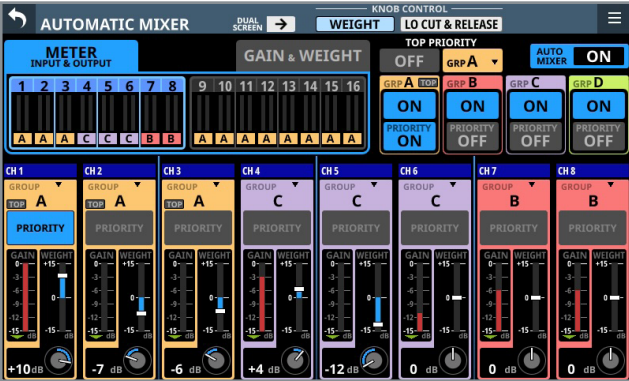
AUTOMATIC MIXER

DUAL SCREEN

KNOB CONTROL

WEIGHT

LO CUT & RELEASE

METER
INPUT & OUTPUT

GAIN & WEIGHT

TOP PRIORITY

OFF

GRP A

AUTO MIXER

ON

1 2 3 4 5 6 7 8

A A A C C C B B

9 10 11 12 13 14 15 16

A A A A A A A A

GRP A TOP
ON
PRIORITY
ON

GRP B
ON
PRIORITY
OFF

GRP C
ON
PRIORITY
OFF

GRP D
ON
PRIORITY
OFF

CH 1
GROUP
TOP A
PRIORITY
GAIN +15 -3 -6 -9 -12 -15 dB
WEIGHT +15 0 -15 dB
+10 dB

CH 2
GROUP
TOP A
PRIORITY
GAIN +15 -3 -6 -9 -12 -15 dB
WEIGHT +15 0 -15 dB
-7 dB

CH 3
GROUP
TOP A
PRIORITY
GAIN +15 -3 -6 -9 -12 -15 dB
WEIGHT +15 0 -15 dB
-6 dB

CH 4
GROUP
C
PRIORITY
GAIN +15 -3 -6 -9 -12 -15 dB
WEIGHT +15 0 -15 dB
+4 dB

CH 5
GROUP
C
PRIORITY
GAIN +15 -3 -6 -9 -12 -15 dB
WEIGHT +15 0 -15 dB
-12 dB

CH 6
GROUP
C
PRIORITY
GAIN +15 -3 -6 -9 -12 -15 dB
WEIGHT +15 0 -15 dB
0 dB

CH 7
GROUP
B
PRIORITY
GAIN +15 -3 -6 -9 -12 -15 dB
WEIGHT +15 0 -15 dB
0 dB

CH 8
GROUP
B
PRIORITY
GAIN +15 -3 -6 -9 -12 -15 dB
WEIGHT +15 0 -15 dB
0 dB